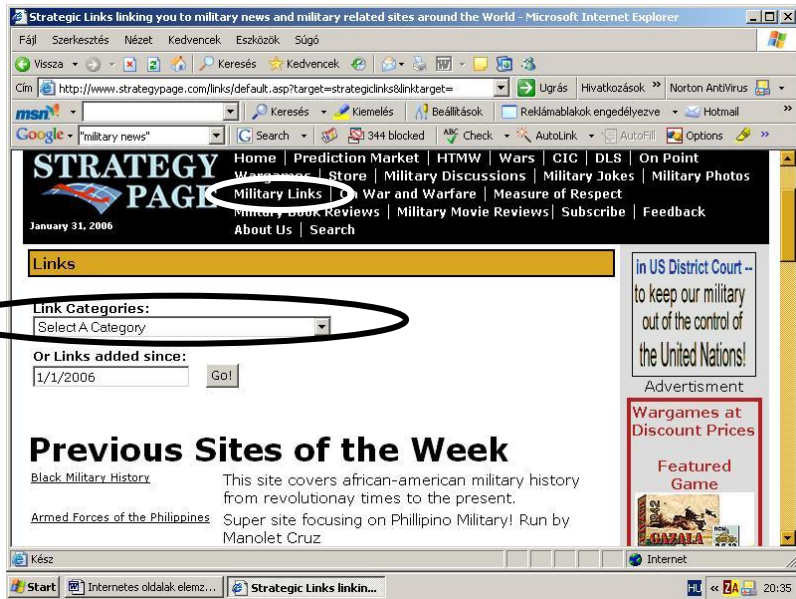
Strategic Links linking you to military news and military related sites around the World - Microsoft Internet Explorer

Fájl Szerkesztés Nézet Kedvencek Eszközök Súgó

Vissza Keresés Kedvencek

Cím http://www.strategypage.com/links/default.asp?target=strategiclinks&linktarget= Ugrás Hivatkozások Norton AntiVirus

msn Keresés Kiemelés Beállítások Reklámablakok engedélyezve Hotmail

Google "military news" Search 344 blocked Check AutoLink AutoFill Options

STRATEGY PAGE
January 31, 2006

Home | Prediction Market | HTMW | Wars | CIC | DLS | On Point
Wargames | Store | Military Discussions | Military Jokes | Military Photos
Military Links | On War and Warfare | Measure of Respect
Military Book Reviews | Military Movie Reviews | Subscribe | Feedback
About Us | Search

Links

Link Categories:
Select A Category

Or Links added since:
1/1/2006 Go!

in US District Court -- to keep our military out of the control of the United Nations!

Advertisment

Wargames at Discount Prices

Featured Game

GAZALA

Previous Sites of the Week

Black Military History
This site covers african-american military history from revolutionay times to the present.

Armed Forces of the Philippines
Super site focusing on Phillipino Military! Run by Manolet Cruz

Kész
Internet

Start Internetes oldalak elemz... Strategic Links linkin... HU 20:35